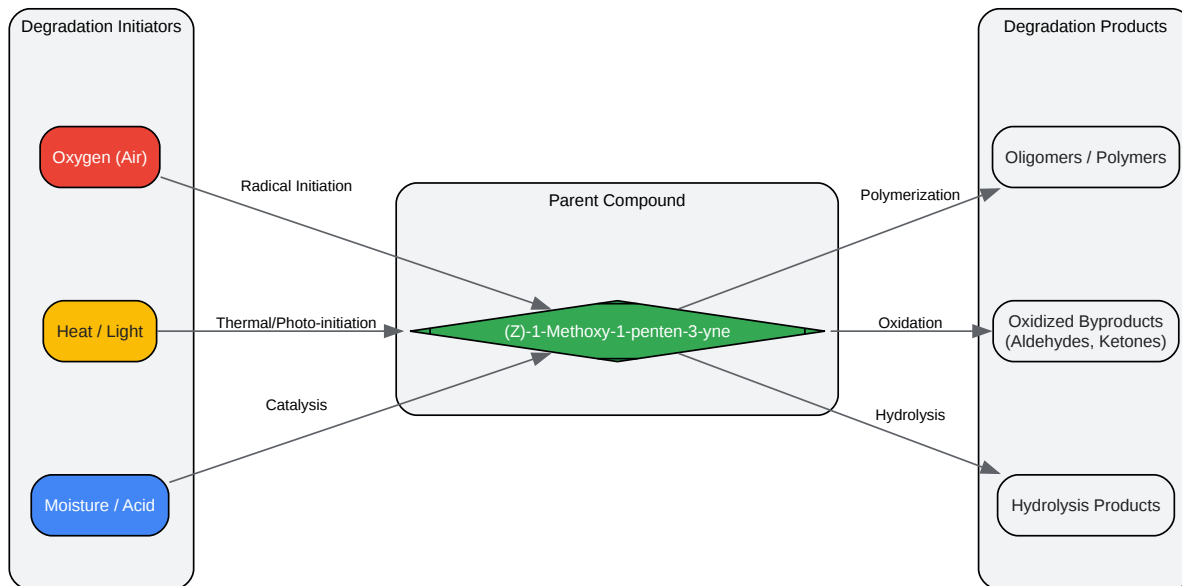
Degradation Initiators

Oxygen (Air)

Heat / Light

Moisture / Acid

Radical Initiation

Thermal/Photo-initiation

Catalysis

Parent Compound

(Z)-1-Methoxy-1-penten-3-yne

Polymerization

Oxidation

Hydrolysis

Degradation Products

Oligomers / Polymers

Oxidized Byproducts (Aldehydes, Ketones)

Hydrolysis Products